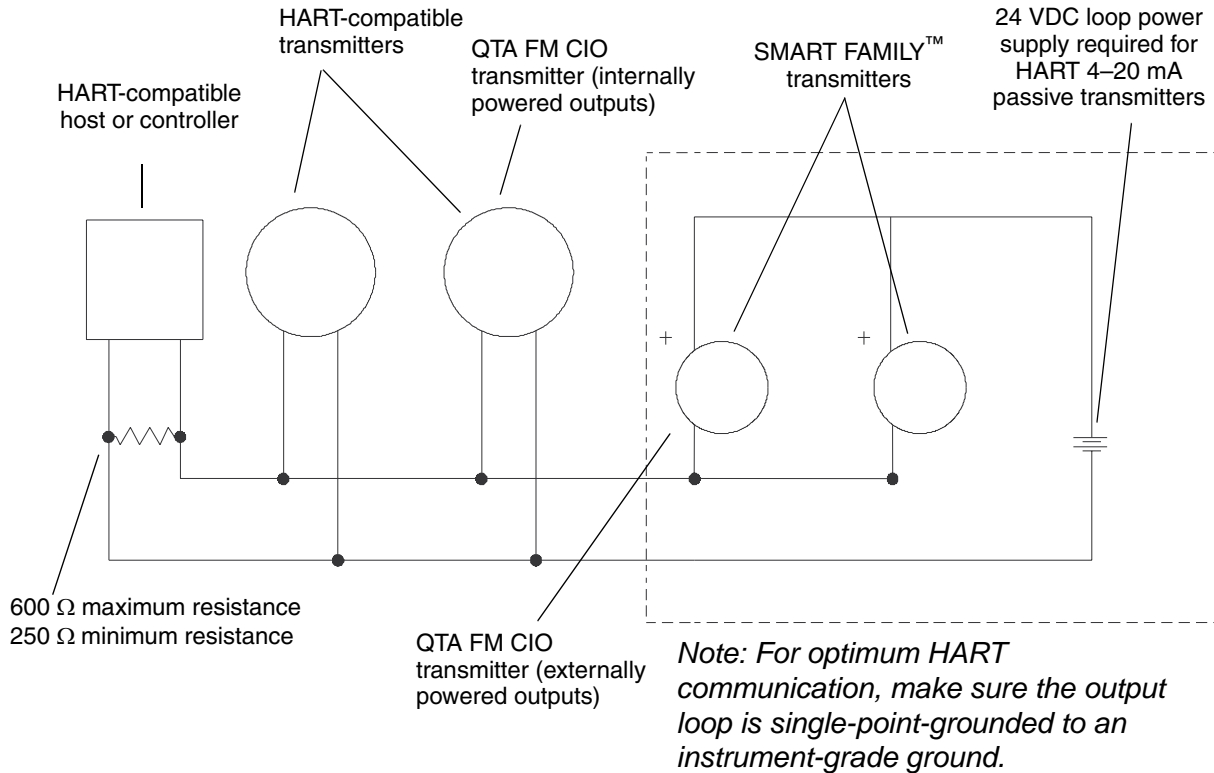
HART-compatible transmitters

QTA FM CIO transmitter (internally powered outputs)

SMART FAMILY™ transmitters

24 VDC loop power supply required for HART 4–20 mA passive transmitters

HART-compatible host or controller

+

+

600 Ω maximum resistance
250 Ω minimum resistance

QTA FM CIO transmitter (externally powered outputs)

*Note: For optimum HART communication, make sure the output loop is single-point-grounded to an instrument-grade ground.*